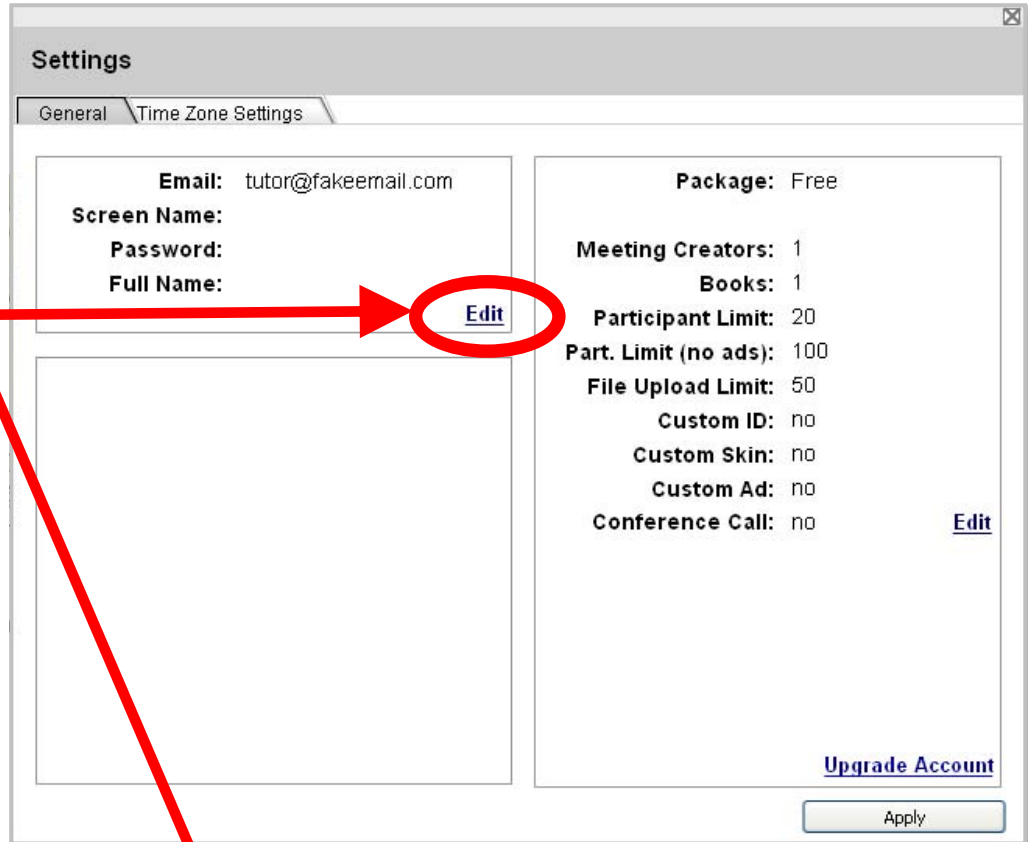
Settings

General | Time Zone Settings

Email: tutor@fakeemail.com
Screen Name:
Password:
Full Name:
Edit

Package: Free

Meeting Creators: 1
Books: 1
Participant Limit: 20
Part. Limit (no ads): 100
File Upload Limit: 50
Custom ID: no
Custom Skin: no
Custom Ad: no
Conference Call: no
Edit

Upgrade Account

Apply